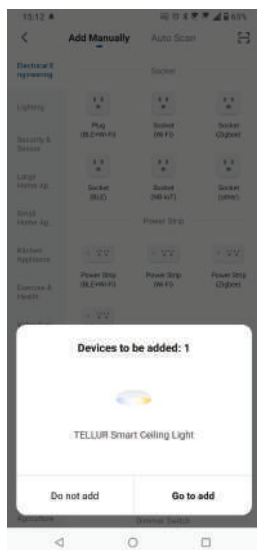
13:12

Add Manually Auto Scan

Electrical & Engineering

Lighting

Security & Sensor

Large Home Ap.

Small Home Ap.

Kitchen Appliance

Exercise & Health

Socket

Plug (BLE+Wi-Fi)

Socket (Wi-Fi)

Socket (Zigbee)

Socket (BLE)

Socket (NB-IoT)

Socket (other)

Power Strip

Power Strip (BLE+Wi-Fi)

Power Strip (Wi-Fi)

Power Strip (Zigbee)

Devices to be added: 1

TELLUR Smart Ceiling Light

Do not add

Go to add

Agriculture

Dimmer Switch